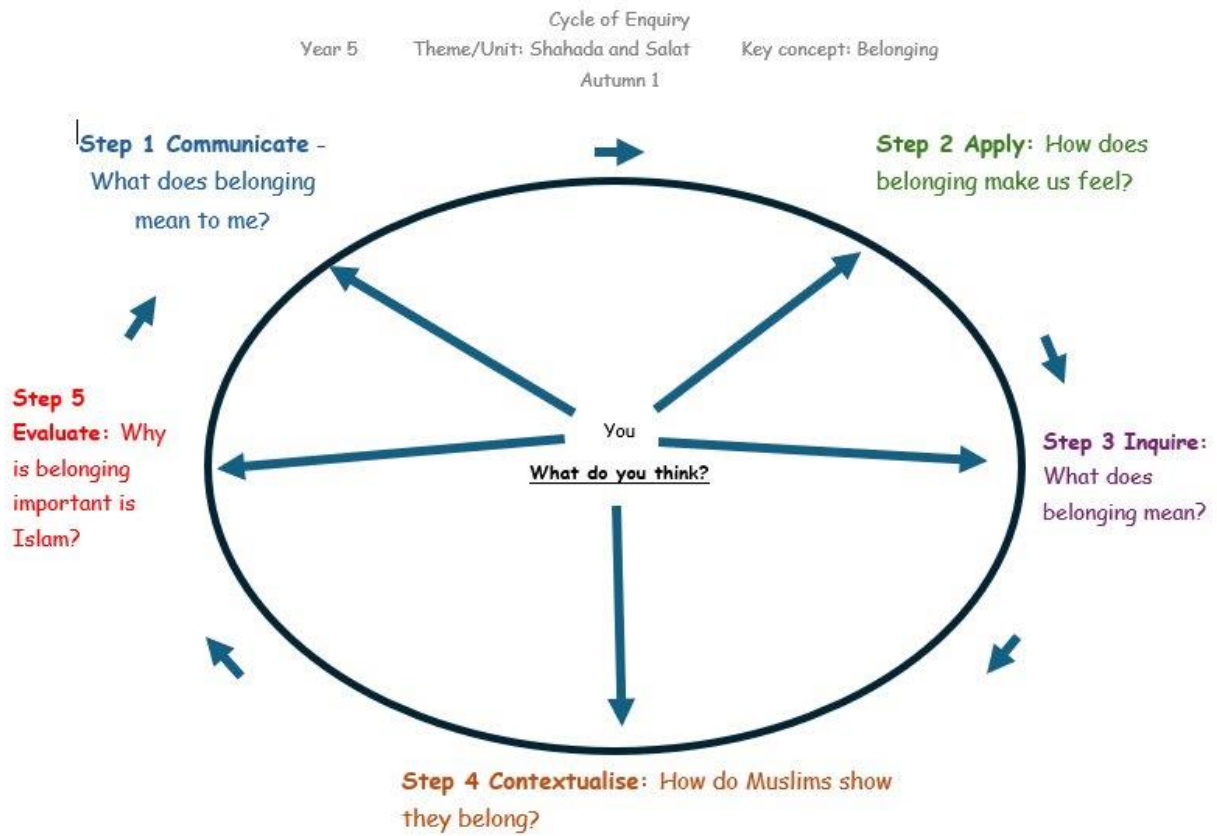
Cycle of Enquiry

Year 5 Theme/Unit: Shahada and Salat Key concept: Belonging

Autumn 1

Step 1 Communicate - What does belonging mean to me?

Step 2 Apply: How does belonging make us feel?

Step 5 Evaluate: Why is belonging important is Islam?

You

What do you think?

Step 3 Inquire: What does belonging mean?

Step 4 Contextualise: How do Muslims show they belong?